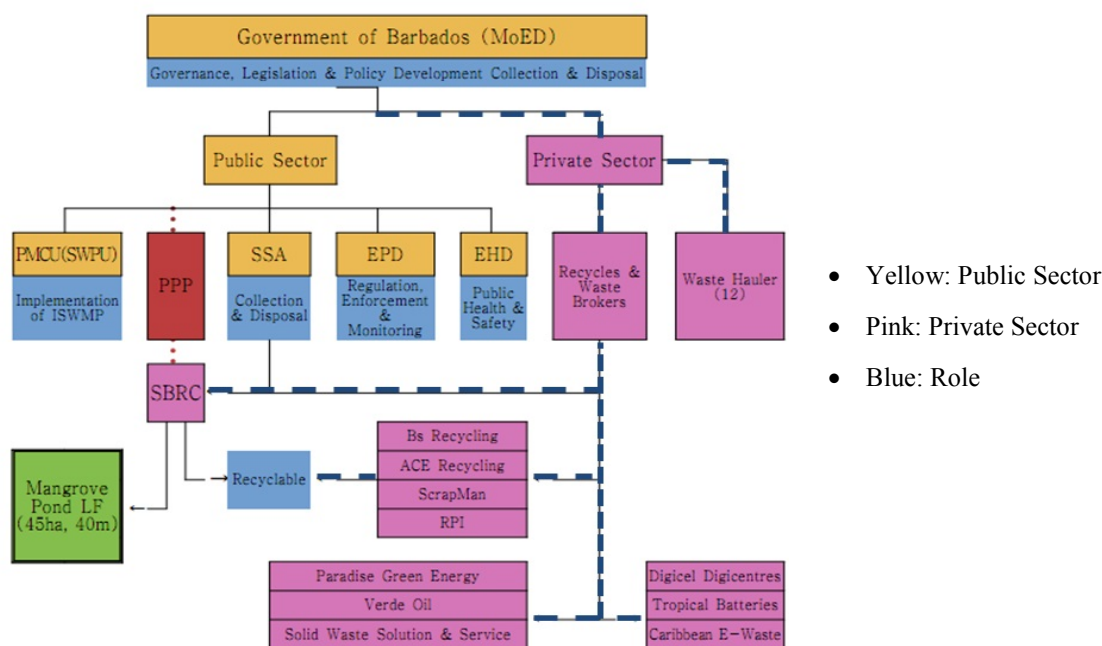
Government of Barbados (MoED)

Governance, Legislation & Policy Development Collection & Disposal

Public Sector

Private Sector

PMCU(SWPU)

Implementation of ISWMP

PPP

SSA

Collection & Disposal

EPD

Regulation, Enforcement & Monitoring

EHD

Public Health & Safety

Recycles & Waste Brokers

Waste Hauler (12)

SBRC

Mangrove Pond LF (45ha, 40m)

Recyclable

Bs Recycling

ACE Recycling

ScrapMan

RPI

Paradise Green Energy

Verde Oil

Solid Waste Solution & Service

Digicel Digicentres

Tropical Batteries

Caribbean E-Waste

- Yellow: Public Sector
- Pink: Private Sector
- Blue: Role